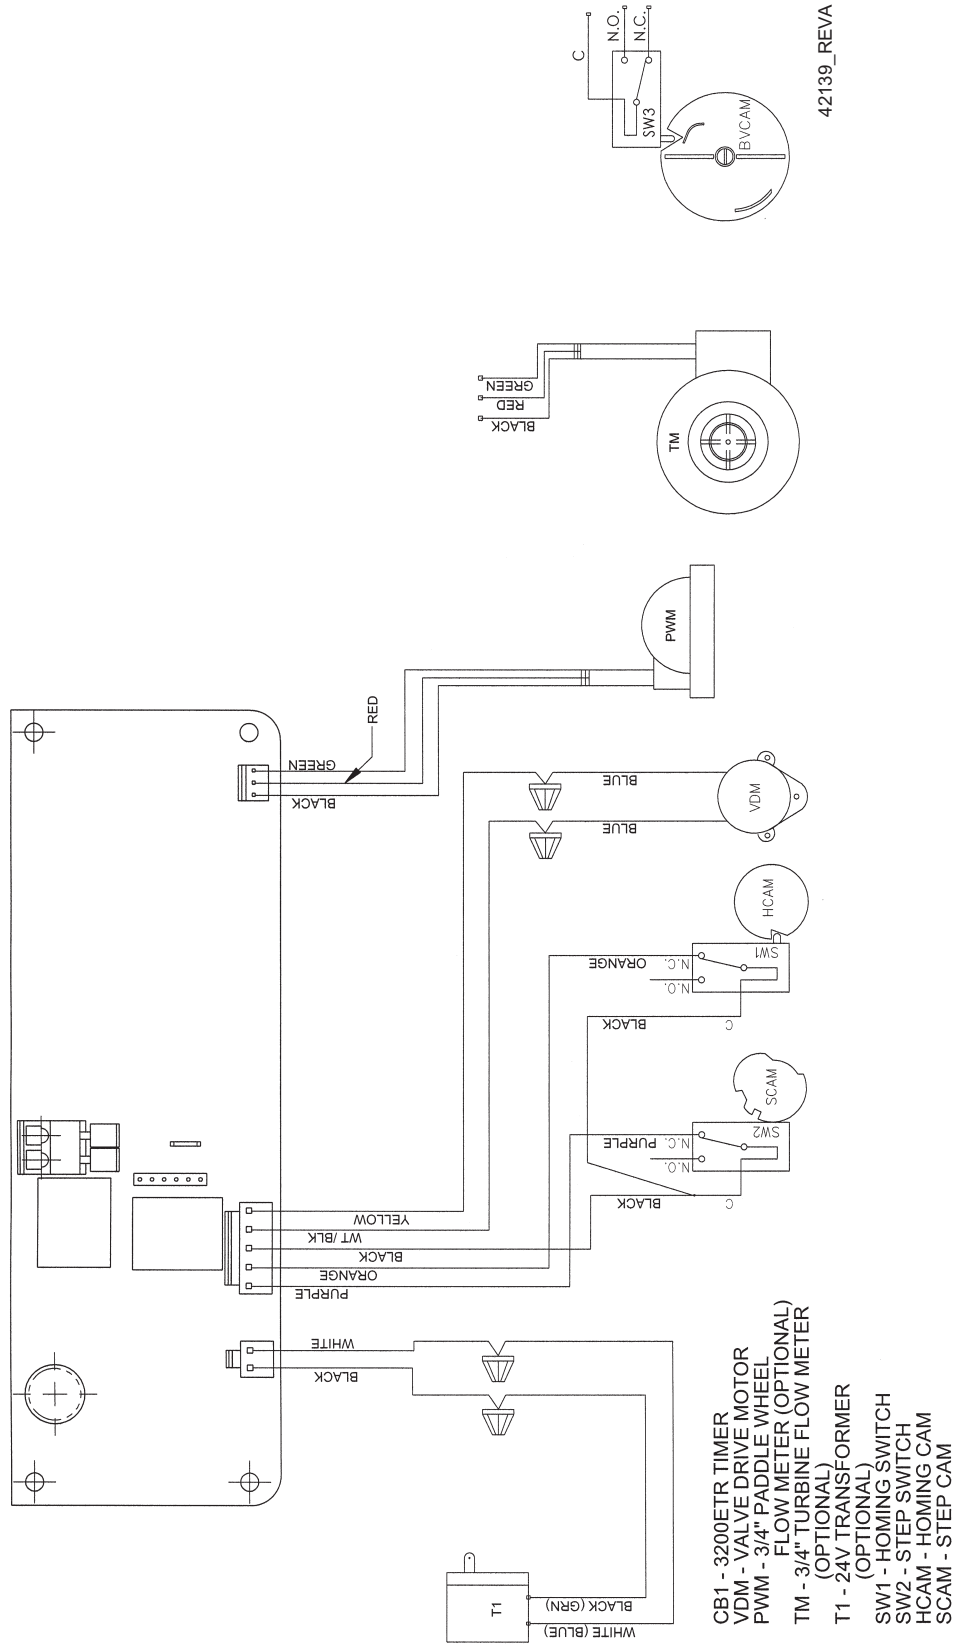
C
N.O.
N.C.
SW3
BVCAM
42139_REVA

GREEN
RED
BLACK
TM

PWM
RED
GREEN
BLACK

BLUE
BLUE
VDM

HCAM
SW1
N.C.
ORANGE
N.O.
C
BLACK

SCAM
SW2
N.C.
PURPLE
N.O.
C
BLACK

YELLOW
WT/BLK
BLACK
ORANGE
PURPLE

WHITE
BLACK

T1
BLACK (GRN)
WHITE (BLUE)

CB1 - 3200ETR TIMER
VDM - VALVE DRIVE MOTOR
PWM - 3/4" PADDLE WHEEL
FLOW METER (OPTIONAL)
TM - 3/4" TURBINE FLOW METER
(OPTIONAL)
T1 - 24V TRANSFORMER
(OPTIONAL)
SW1 - HOMING SWITCH
SW2 - STEP SWITCH
HCAM - HOMING CAM
SCAM - STEP CAM